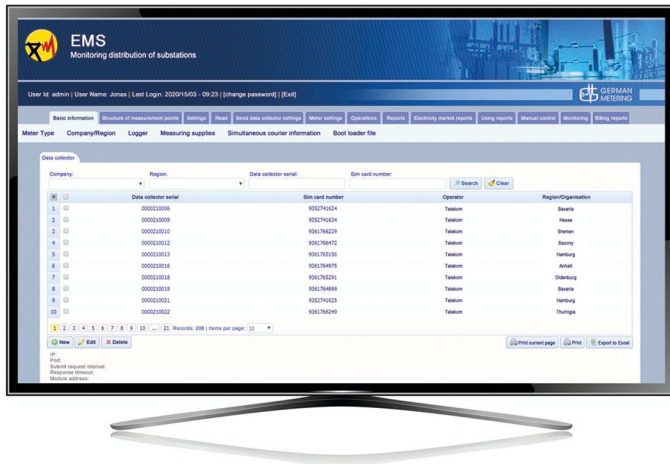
EMS
Monitoring distribution of substations

User Id: admin | User Name: Jonas | Last Login: 2020/15/03 - 09:23 | [change password] | [Exit]

GERMAN METERING

Basic information | Structure of measurement points | Settings | Read | Send data collector settings | Meter settings | Operations | Reports | Electricity market reports | Using reports | Manual control | Monitoring | Billing reports

Meter Type | Company/Region | Logger | Measuring supplies | Simultaneous courier information | Boot loader file

Data collector

Company: | Region: | Data collector serial: | Sim card number: | Search | Clear

| № | | Data collector serial | Sim card number | Operator | Region/Organisation |
|---|---|---|---|---|---|
| 1 | | 0000210006 | 9352741624 | Telekom | Bavaria |
| 2 | | 0000210009 | 9352741634 | Telekom | Hesse |
| 3 | | 0000210010 | 9361766239 | Telekom | Bremen |
| 4 | | 0000210012 | 9361766472 | Telekom | Saxony |
| 5 | | 0000210013 | 9361765156 | Telekom | Hamburg |
| 6 | | 0000210016 | 9361764975 | Telekom | Anhalt |
| 7 | | 0000210018 | 9361765291 | Telekom | Oldenburg |
| 8 | | 0000210019 | 9361764899 | Telekom | Bavaria |
| 9 | | 0000210021 | 9352741625 | Telekom | Hamburg |
| 10 | | 0000210022 | 9361766249 | Telekom | Thuringia |

1 2 3 4 5 6 7 8 9 10 ... 21 Records: 206 | Items per page: 10

New | Edit | Delete | Print current page | Print | Export to Excel

IP:
Port:
Submit request interval:
Response timeout:
Module address: